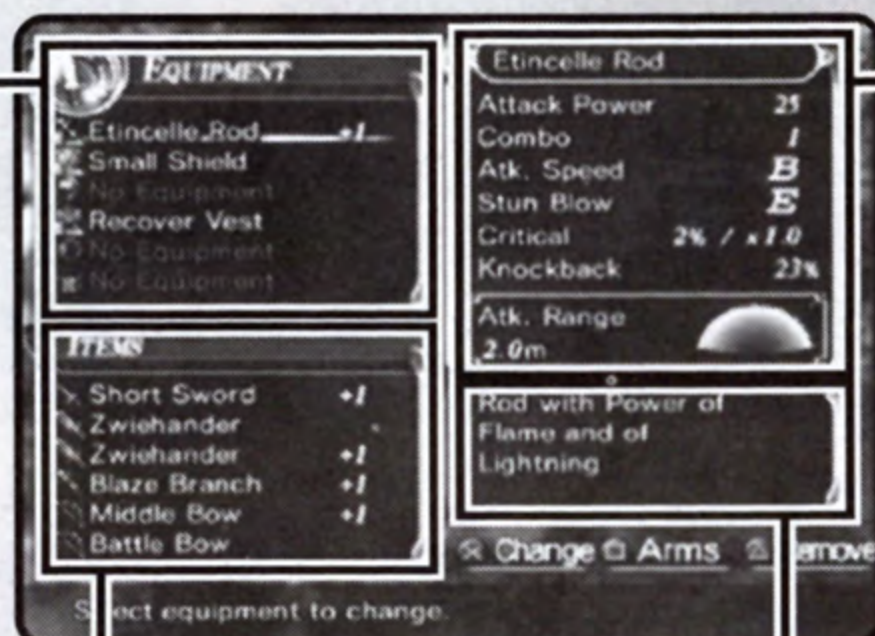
EQUIPMENT

Etincelle Rod +1
Small Shield
No Equipment
Recover Vest
No Equipment
No Equipment

Etincelle Rod

| | |
|---|---|
| Attack Power | 25 |
| Combo | 1 |
| Atk. Speed | B |
| Stun Blow | E |
| Critical | 2% / x1.0 |
| Knockback | 23% |

Atk. Range
2.0m

ITEMS

Short Sword +1
Zwiehander
Zwiehander +1
Blaze Branch +1
Middle Bow +1
Battle Bow

Rod with Power of Flame and of Lightning

Change Arms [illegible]emove

S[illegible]ect equipment to change.